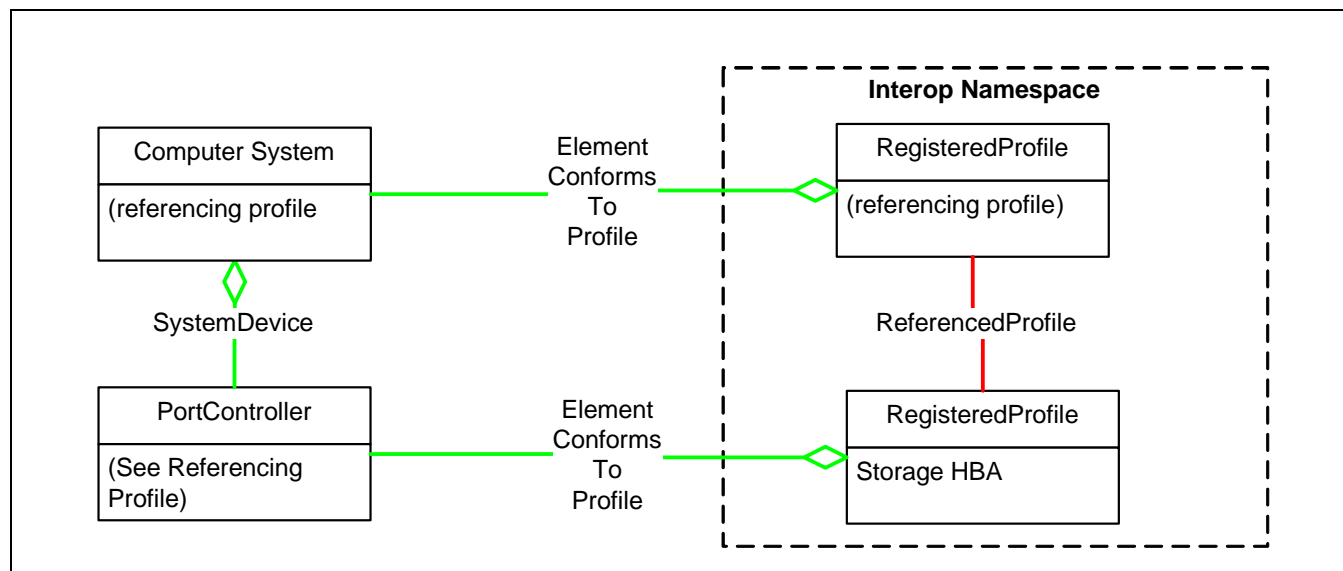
Interop Namespace

Computer System

(referencing profile

Element Conforms To Profile

RegisteredProfile

(referencing profile)

SystemDevice

ReferencedProfile

PortController

(See Referencing Profile)

Element Conforms To Profile

RegisteredProfile

Storage HBA